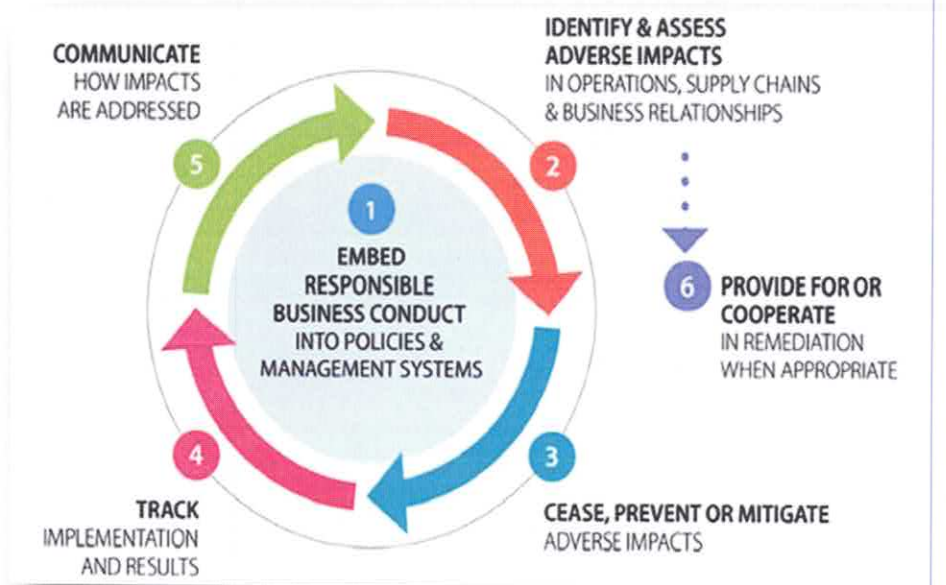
1

EMBED RESPONSIBLE BUSINESS CONDUCT INTO POLICIES & MANAGEMENT SYSTEMS

2

IDENTIFY & ASSESS ADVERSE IMPACTS
IN OPERATIONS, SUPPLY CHAINS & BUSINESS RELATIONSHIPS

3

CEASE, PREVENT OR MITIGATE
ADVERSE IMPACTS

4

TRACK
IMPLEMENTATION AND RESULTS

5

COMMUNICATE
HOW IMPACTS ARE ADDRESSED

6

PROVIDE FOR OR COOPERATE
IN REMEDIATION WHEN APPROPRIATE